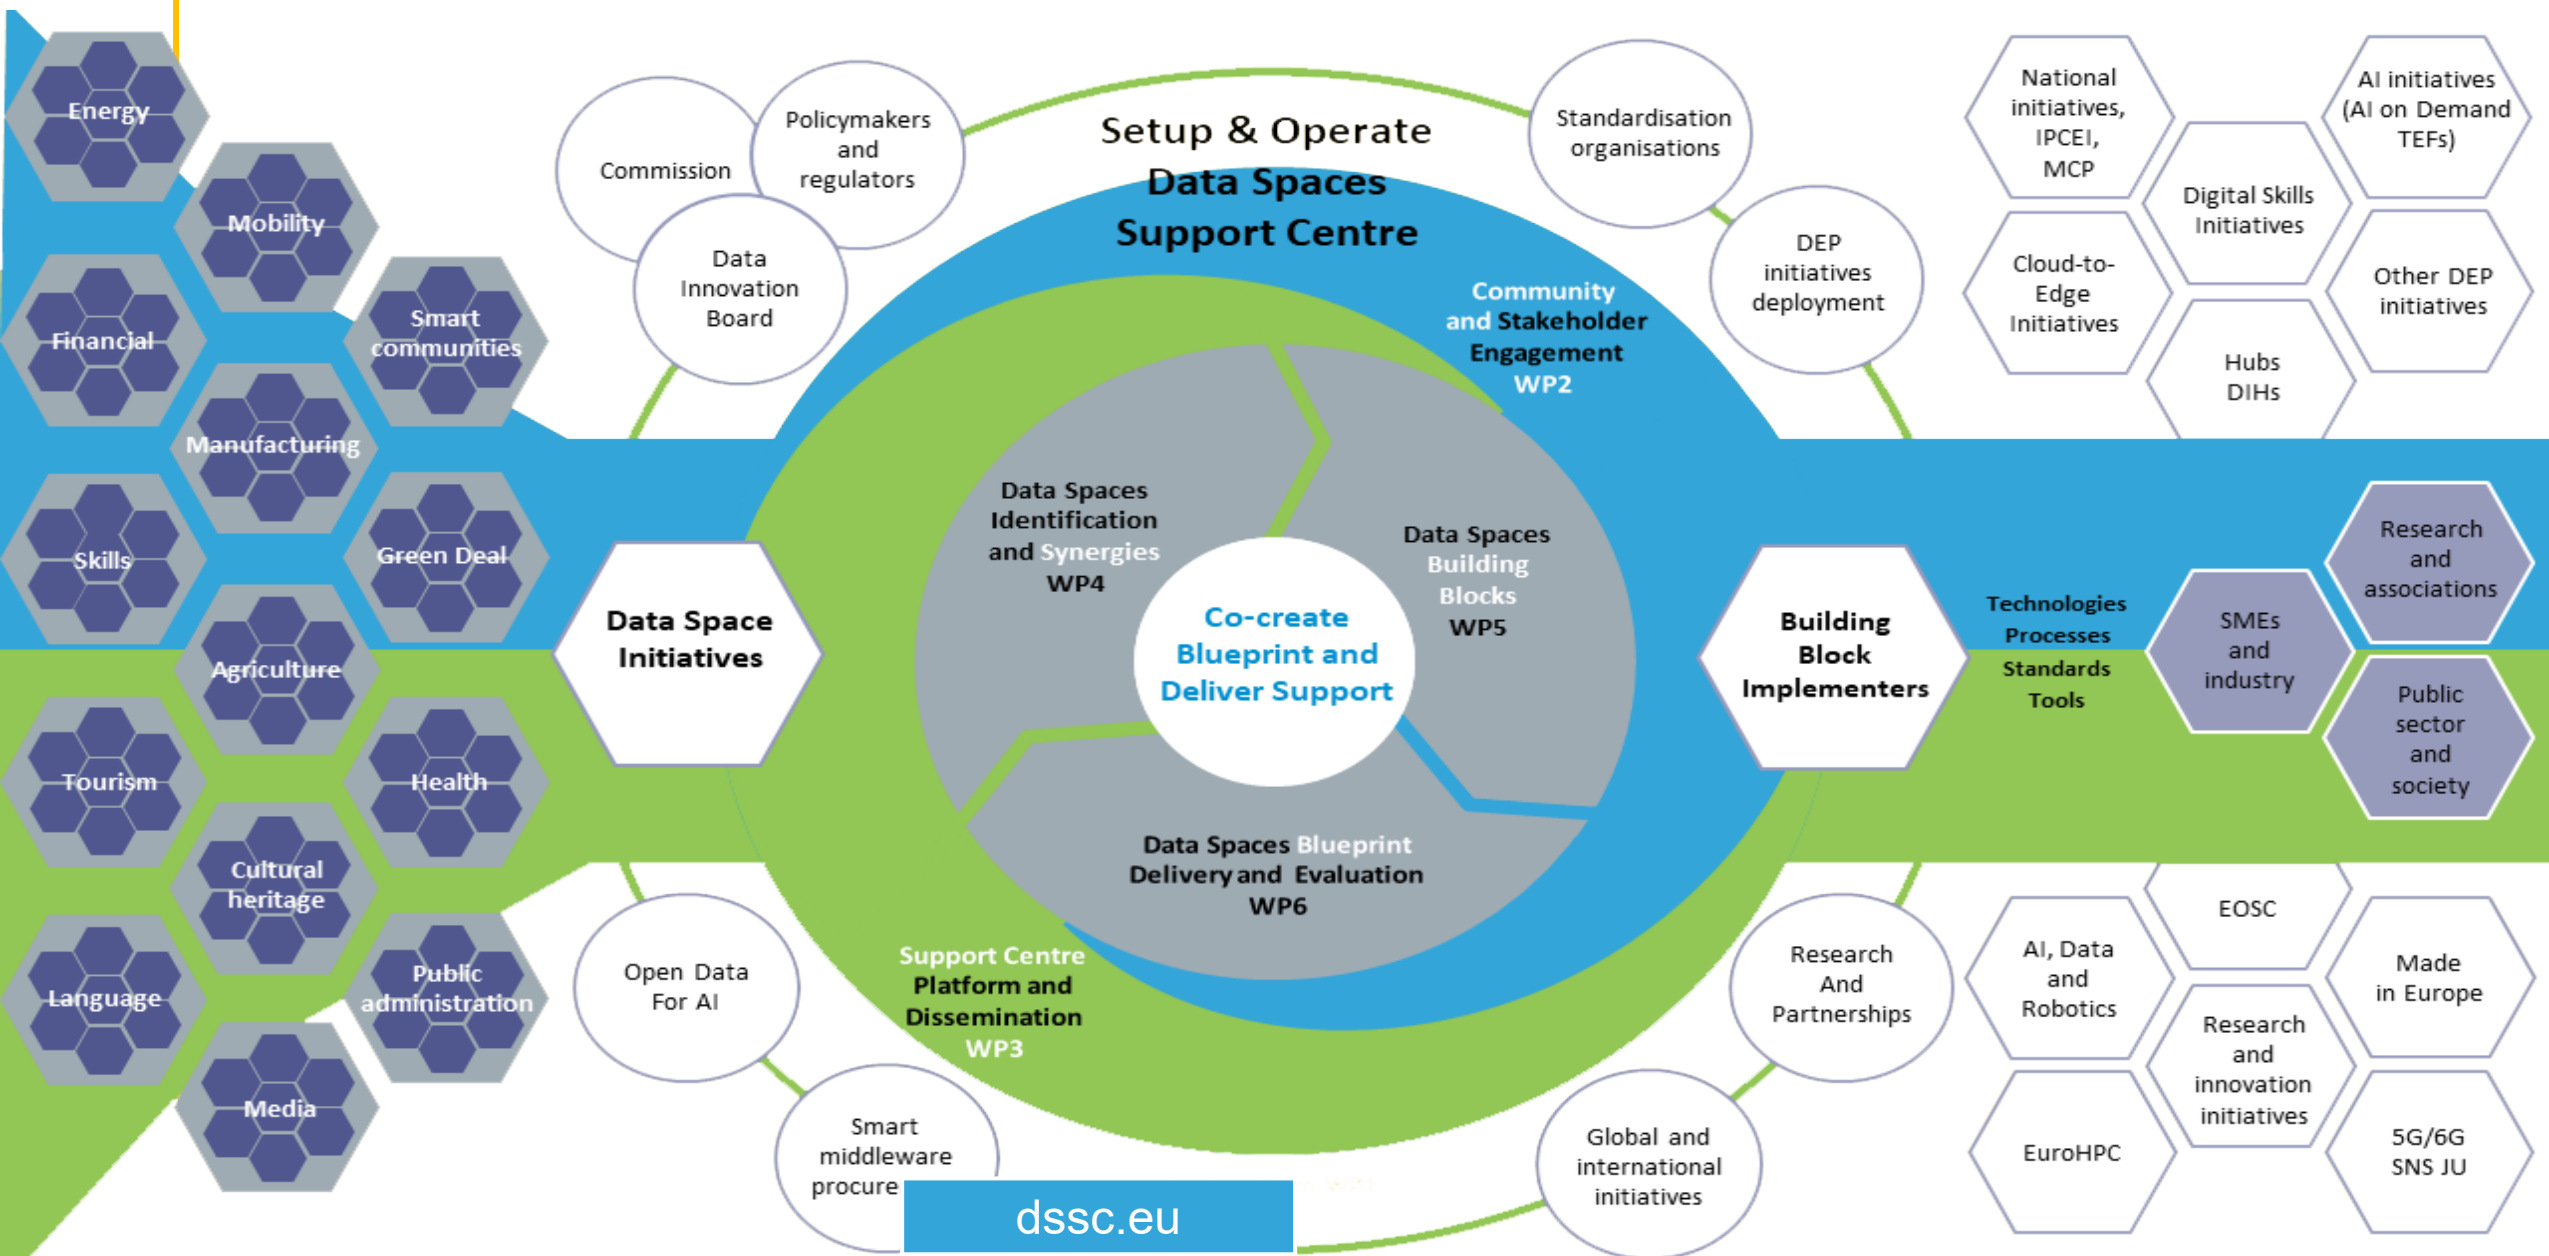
Energy
Mobility
Financial
Smart communities
Manufacturing
Skills
Green Deal
Agriculture
Tourism
Health
Cultural heritage
Language
Public administration
Media

Commission
Policymakers and regulators
Data Innovation Board

Setup & Operate
Data Spaces Support Centre

Standardisation organisations
DEP initiatives deployment

National initiatives, IPCEI, MCP
AI initiatives (AI on Demand TEFs)
Digital Skills Initiatives
Cloud-to-Edge Initiatives
Other DEP initiatives
Hubs DIHs

Community and Stakeholder Engagement WP2

Data Spaces Identification and Synergies WP4

Data Spaces Building Blocks WP5

Co-create Blueprint and Deliver Support

Data Space Initiatives

Building Block Implementers

Technologies Processes Standards Tools

Research and associations
SMEs and industry
Public sector and society

Data Spaces Blueprint Delivery and Evaluation WP6

Support Centre Platform and Dissemination WP3

Open Data For AI
Smart middleware procure

Research And Partnerships
Global and international initiatives

EOSC
AI, Data and Robotics
Made in Europe
Research and innovation initiatives
EuroHPC
5G/6G SNS JU

dssc.eu